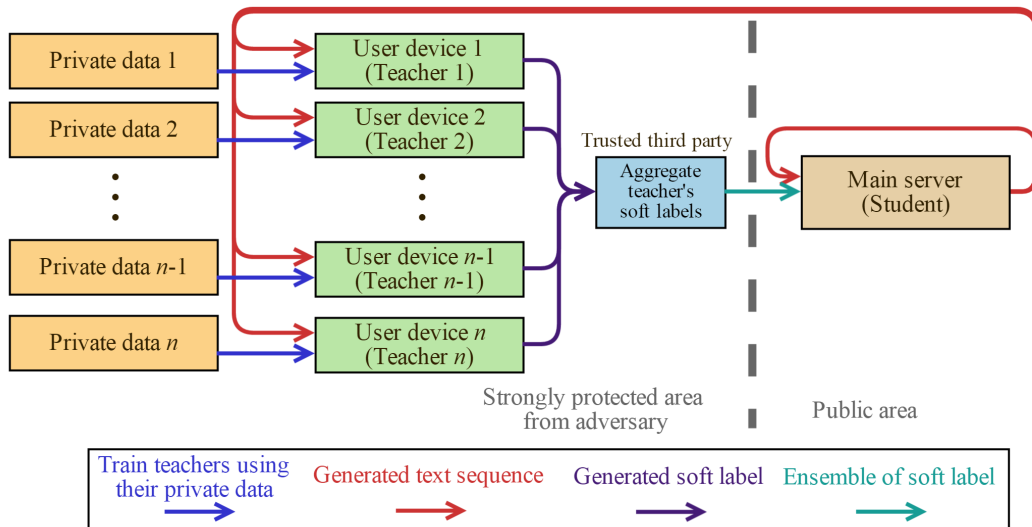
Private data 1

Private data 2

Private data $n$-1

Private data $n$

User device 1 (Teacher 1)

User device 2 (Teacher 2)

User device $n$-1 (Teacher $n$-1)

User device $n$ (Teacher $n$)

Trusted third party

Aggregate teacher's soft labels

Main server (Student)

Strongly protected area from adversary

Public area

Train teachers using their private data

Generated text sequence

Generated soft label

Ensemble of soft label